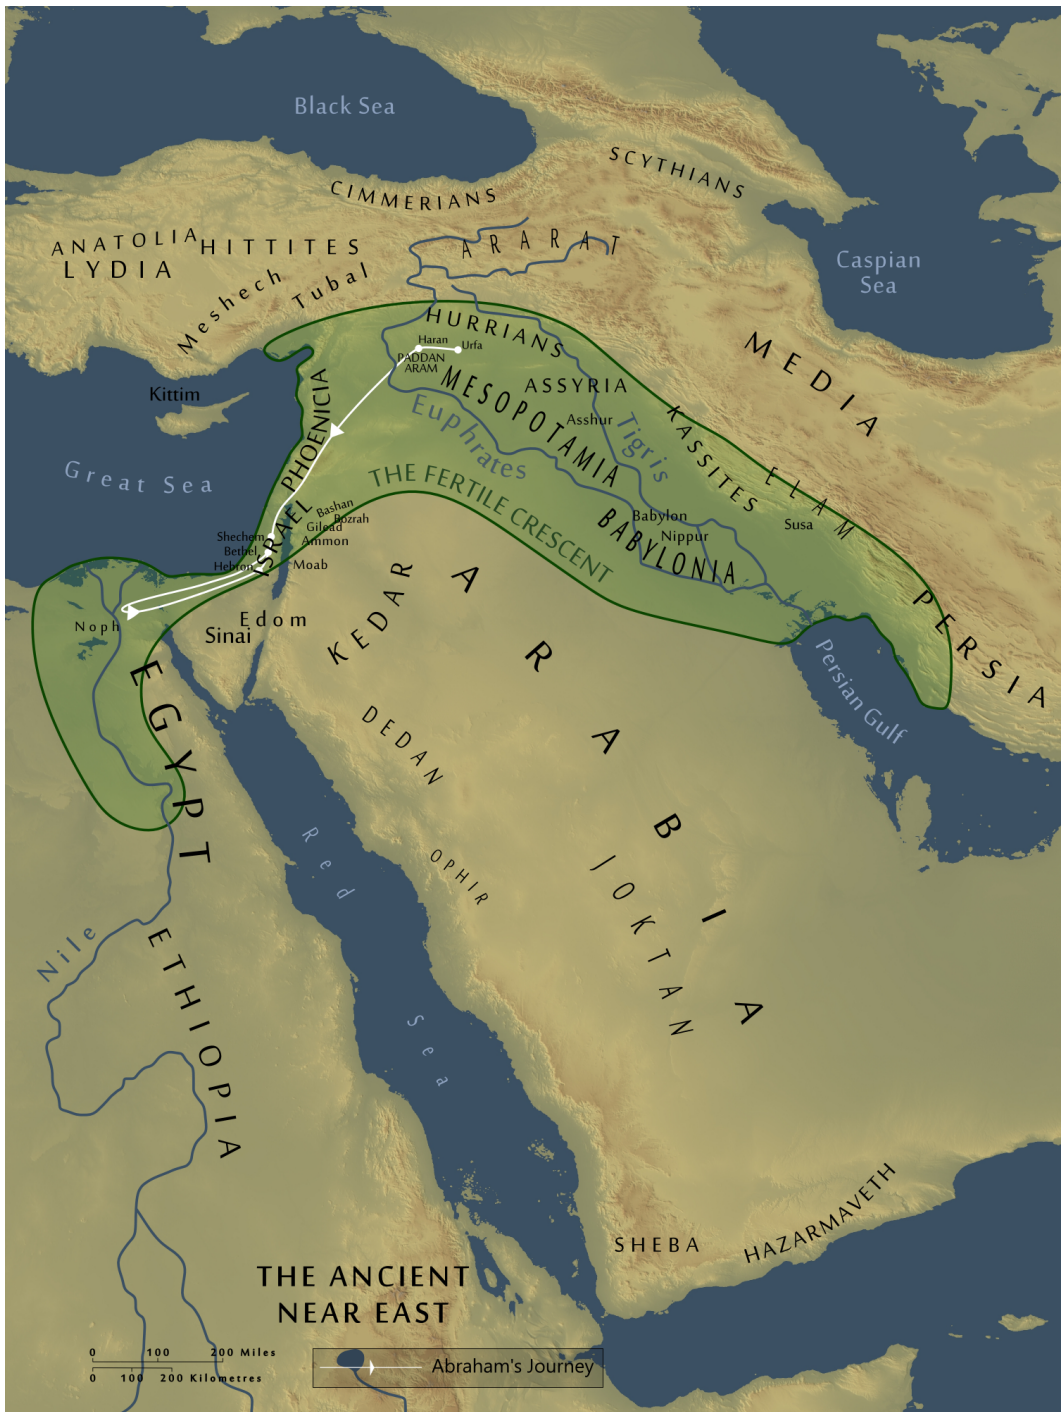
Black Sea

SCYTHIANS

CIMMERIANS

ANATOLIA
LYDIA

HITTITES

ARARAT

Caspian Sea

Meshech

Tubal

HURRIANS

Haran
Urfa

PADDAN ARAM

MEDIA

MESOPOTAMIA

ASSYRIA

Asshur

Tigris

Euphrates

KASSITES

Kittim

PHOENICIA

Great Sea

THE FERTILE CRESCENT

ISRAEL

Bashan
Bozrah
Gilead
Ammon

Shechem
Bethel
Hebron

Moab

Babylon
Nippur

BABYLONIA

ELAM

Susa

PERSIA

Noph

Edom

Sinai

KEDAR

ARABIA

Persian Gulf

EGYPT

DEDAN

Red Sea

OPHIR

JOKTAN

Nile

ETHIOPIA

SHEBA

HAZARMAVETH

THE ANCIENT NEAR EAST

0 100 200 Miles
0 100 200 Kilometres

Abraham's Journey